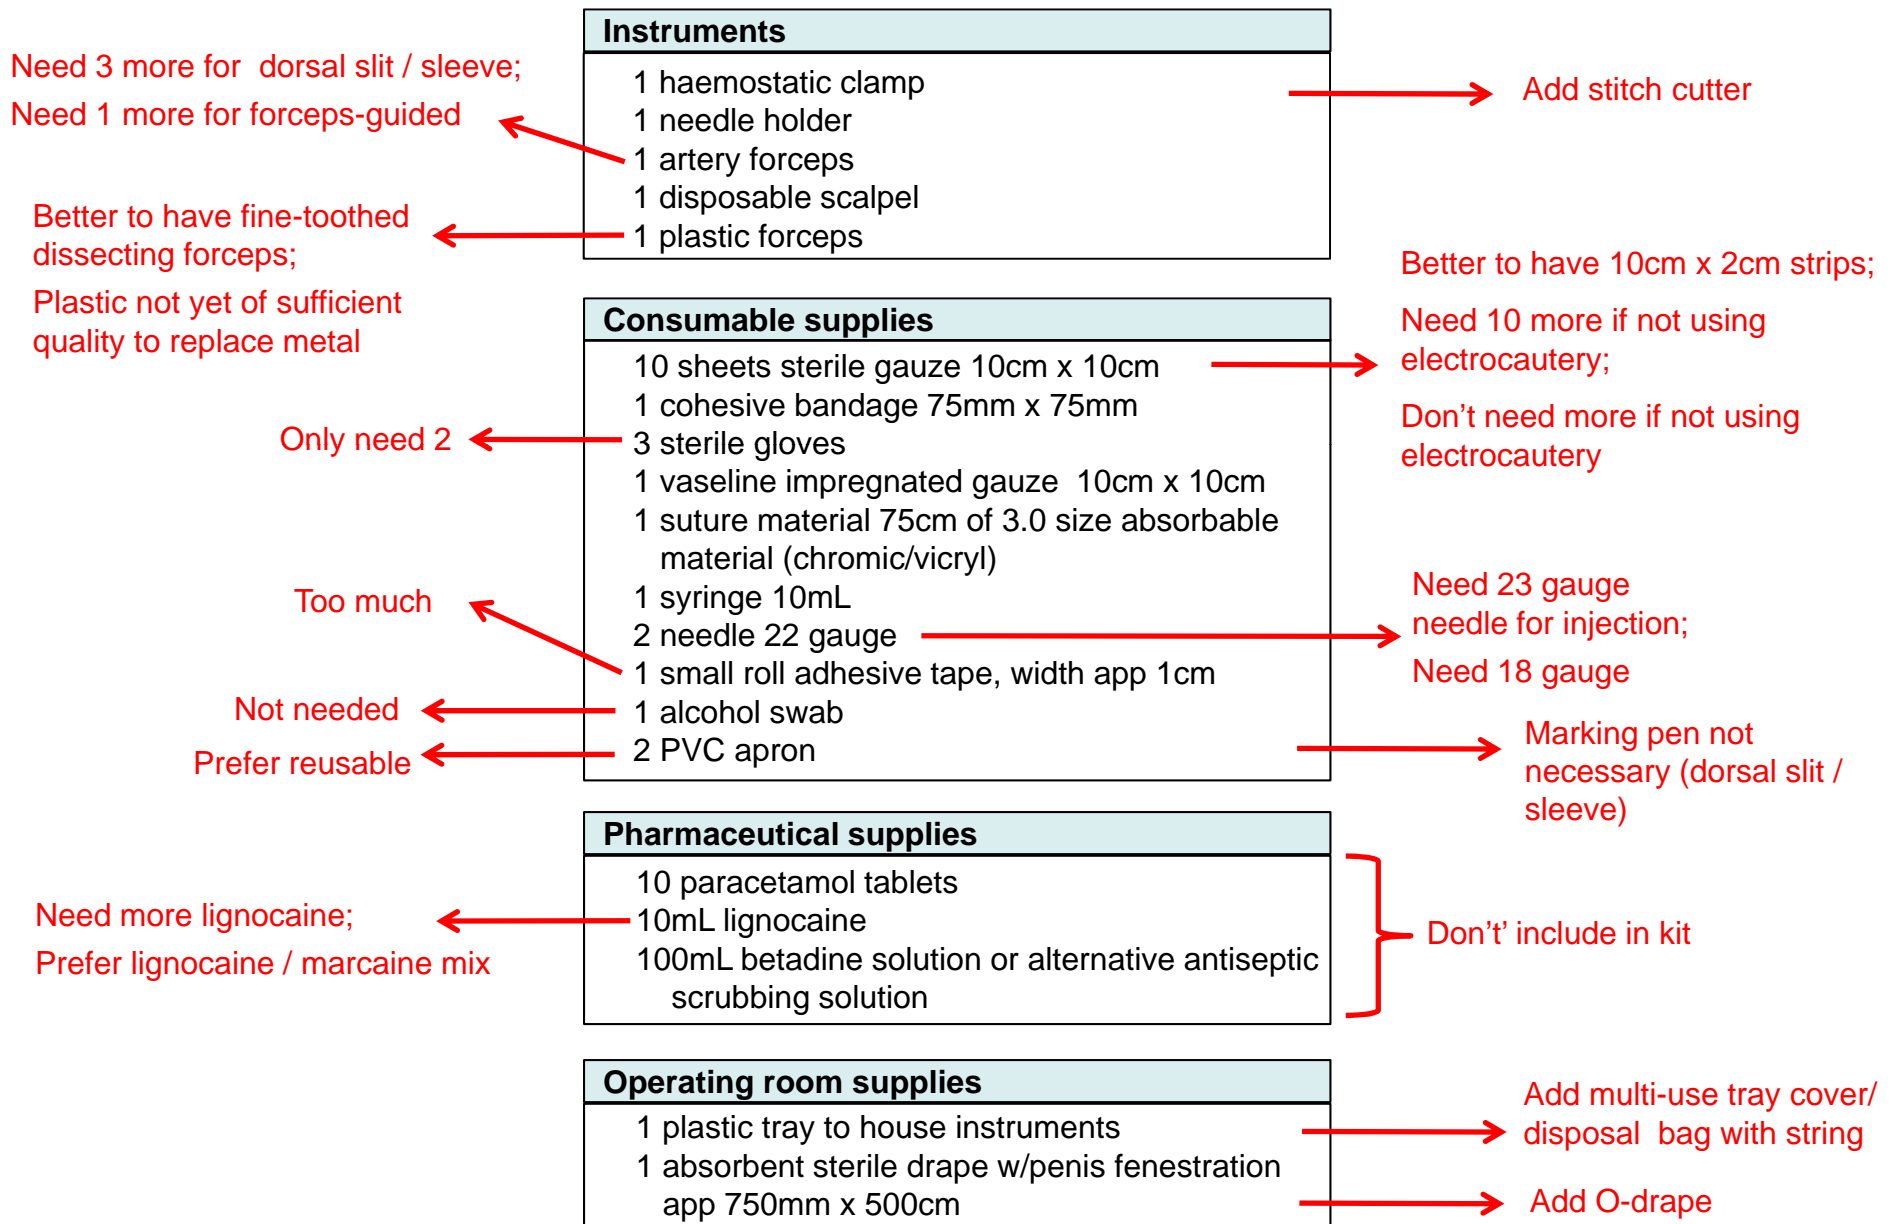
Instruments

1 haemostatic clamp
1 needle holder
1 artery forceps
1 disposable scalpel
1 plastic forceps

Need 3 more for dorsal slit / sleeve;
Need 1 more for forceps-guided

Better to have fine-toothed dissecting forceps;

Plastic not yet of sufficient quality to replace metal

Add stitch cutter

Consumable supplies

10 sheets sterile gauze 10cm x 10cm
1 cohesive bandage 75mm x 75mm
3 sterile gloves
1 vaseline impregnated gauze 10cm x 10cm
1 suture material 75cm of 3.0 size absorbable material (chromic/vicryl)
1 syringe 10mL
2 needle 22 gauge
1 small roll adhesive tape, width app 1cm
1 alcohol swab
2 PVC apron

Better to have 10cm x 2cm strips;

Need 10 more if not using electrocautery;

Don't need more if not using electrocautery

Only need 2

Too much

Need 23 gauge needle for injection;

Need 18 gauge

Not needed

Prefer reusable

Marking pen not necessary (dorsal slit / sleeve)

Pharmaceutical supplies

10 paracetamol tablets
10mL lignocaine
100mL betadine solution or alternative antiseptic scrubbing solution

Need more lignocaine;

Prefer lignocaine / marcaine mix

Don't' include in kit

Operating room supplies

1 plastic tray to house instruments
1 absorbent sterile drape w/penis fenestration app 750mm x 500cm

Add multi-use tray cover/ disposal bag with string

Add O-drape